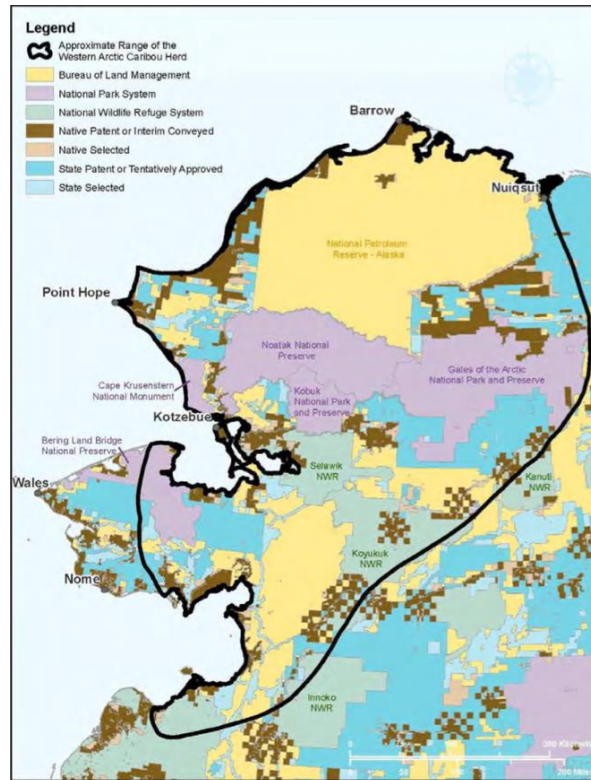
Legend
Approximate Range of the Western Arctic Caribou Herd
Bureau of Land Management
National Park System
National Wildlife Refuge System
Native Patent or Interim Conveyed
Native Selected
State Patent or Tentatively Approved
State Selected

Barrow
Nuiqsut
National Petroleum Reserve - Alaska
Point Hope
Noatak National Preserve
Gates of the Arctic National Park and Preserve
Cape Krusenstern National Monument
Kobuk National Park and Preserve
Kotzebue
Bering Land Bridge National Preserve
Wales
Selawik NWR
Kanuti NWR
Koyukuk NWR
Nome
Innoko NWR
300 Kilometers
200 Miles
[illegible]